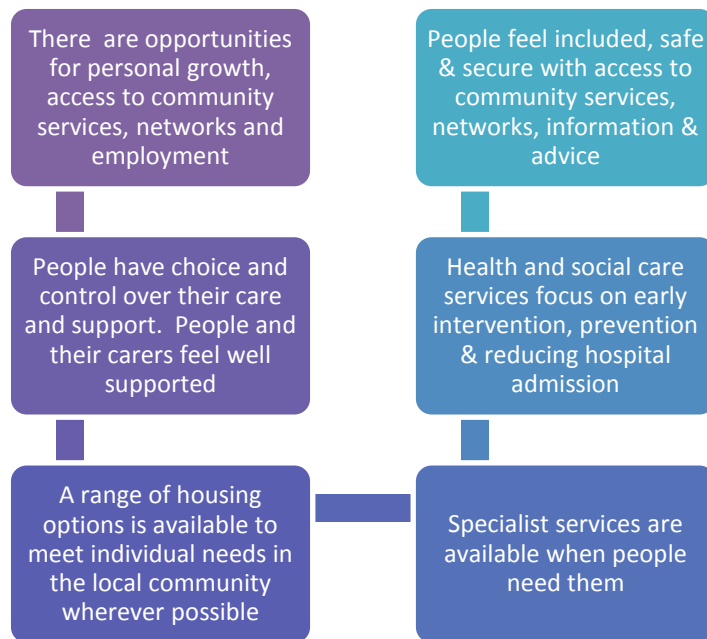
There are opportunities for personal growth, access to community services, networks and employment

People have choice and control over their care and support. People and their carers feel well supported

A range of housing options is available to meet individual needs in the local community wherever possible

People feel included, safe & secure with access to community services, networks, information & advice

Health and social care services focus on early intervention, prevention & reducing hospital admission

Specialist services are available when people need them